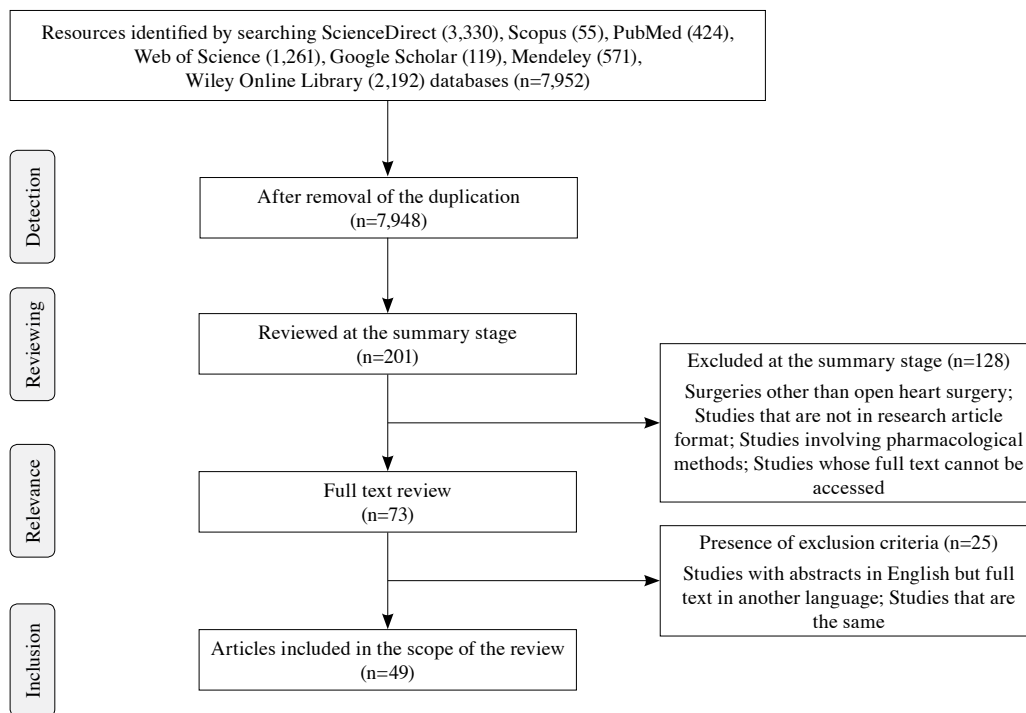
Resources identified by searching ScienceDirect (3,330), Scopus (55), PubMed (424), Web of Science (1,261), Google Scholar (119), Mendeley (571), Wiley Online Library (2,192) databases (n=7,952)

Detection

After removal of the duplication (n=7,948)

Reviewing

Reviewed at the summary stage (n=201)

Excluded at the summary stage (n=128)

Surgeries other than open heart surgery; Studies that are not in research article format; Studies involving pharmacological methods; Studies whose full text cannot be accessed

Relevance

Full text review (n=73)

Presence of exclusion criteria (n=25)

Studies with abstracts in English but full text in another language; Studies that are the same

Inclusion

Articles included in the scope of the review (n=49)